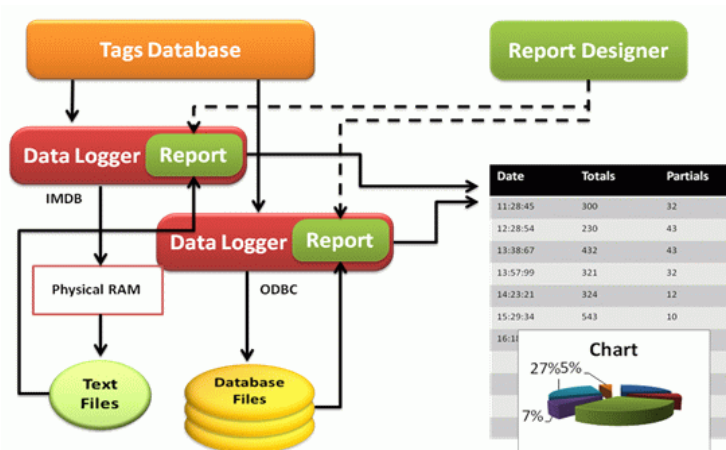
Tags Database

Report Designer

Data Logger Report

IMDB

Data Logger Report

Physical RAM

ODBC

Text Files

Database Files

| Date | Totals | Partials |
|---|---|---|
| 11:28:45 | 300 | 32 |
| 12:28:54 | 230 | 43 |
| 13:38:67 | 432 | 43 |
| 13:57:99 | 321 | 32 |
| 14:23:21 | 324 | 12 |
| 15:29:34 | 543 | 10 |
| 16:1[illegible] | | |

Chart

27%5%

7%